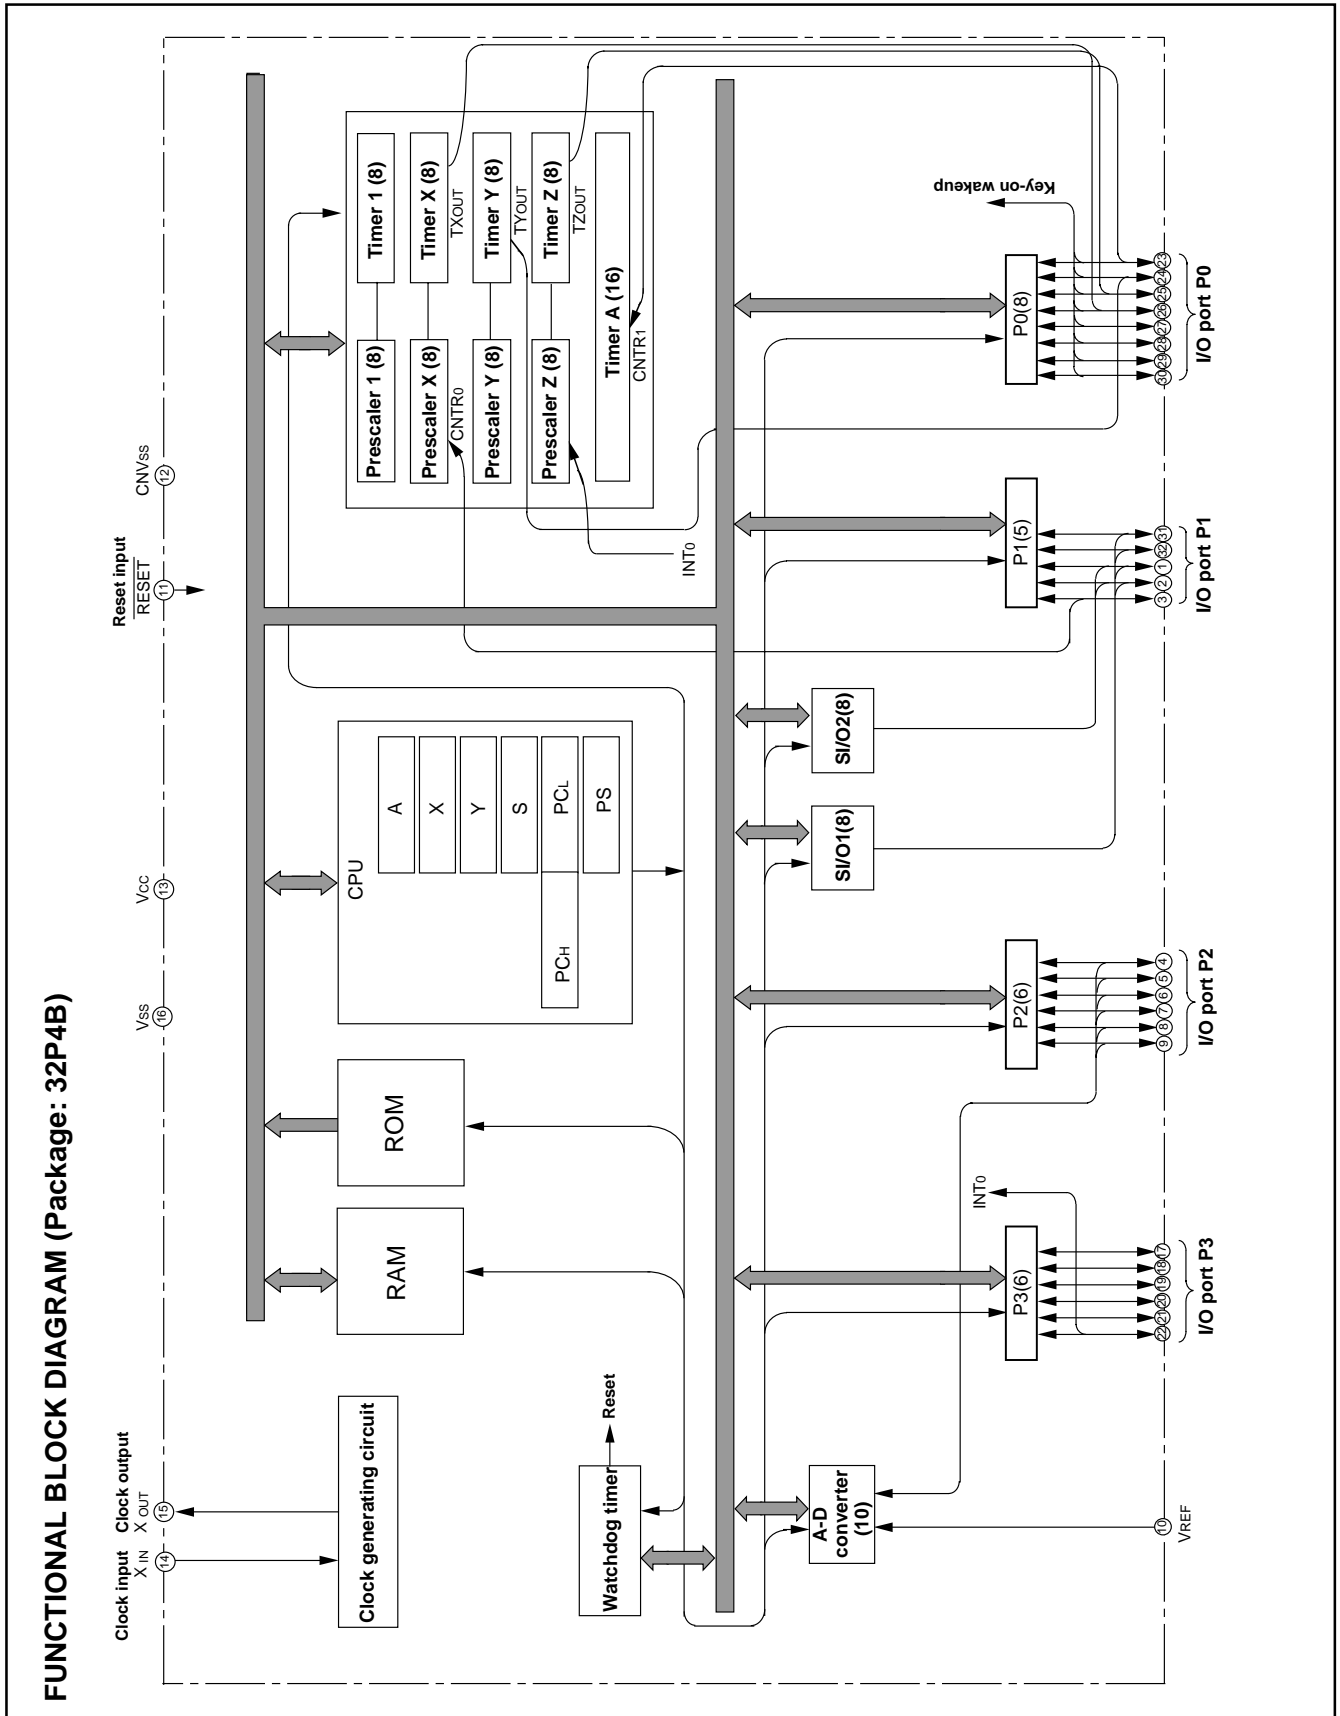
FUNCTIONAL BLOCK DIAGRAM (Package: 32P4B)

Clock input $X_{IN}$ 14
Clock output $X_{OUT}$ 15
$V_{SS}$ 16
$V_{CC}$ 13
Reset input $\overline{RESET}$ 11
$CNV_{SS}$ 12

Clock generating circuit

Watchdog timer
Reset

RAM

ROM

CPU
A
X
Y
S
$PC_L$
$PC_H$
PS

Prescaler 1 (8)
Timer 1 (8)
Prescaler X (8)
Timer X (8)
$T_{XOUT}$
$CNTR_0$
Prescaler Y (8)
Timer Y (8)
$T_{YOUT}$
Prescaler Z (8)
Timer Z (8)
$T_{ZOUT}$
Timer A (16)
$CNTR_1$

$INT_0$

Key-on wakeup

A-D converter (10)
10
$V_{REF}$

SI/O1(8)
SI/O2(8)

P3(6)
$INT_0$
22 21 20 19 18 17
I/O port P3

P2(6)
9 8 7 6 5 4
I/O port P2

P1(5)
3 2 1 32 31
I/O port P1

P0(8)
30 29 28 27 26 25 24 23
I/O port P0